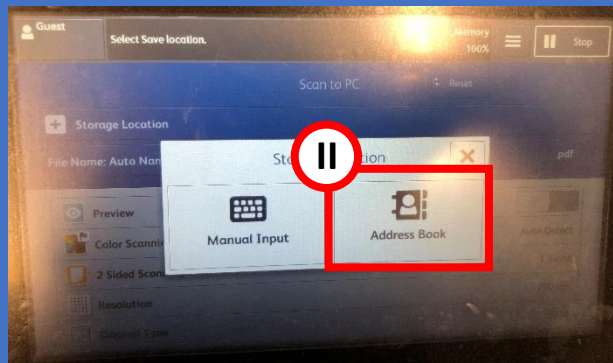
Guest

Select Save location.

Memory
100%

Stop

Scan to PC

Reset

Storage Location

File Name: Auto Nan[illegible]

.pdf

II

Sto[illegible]tion

Manual Input

Address Book

Preview

Color Scanni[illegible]

Auto Detect

2 Sided Scan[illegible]

1 Sided

Resolution

Original Type